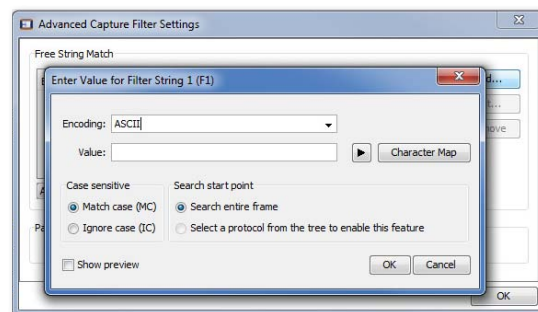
Advanced Capture Filter Settings

Free String Match

Enter Value for Filter String 1 (F1)

d...

ove

Encoding: ASCII

Value:

Character Map

Case sensitive

Match case (MC)

Ignore case (IC)

Search start point

Search entire frame

Select a protocol from the tree to enable this feature

A

Pa

Show preview

OK

Cancel

OK